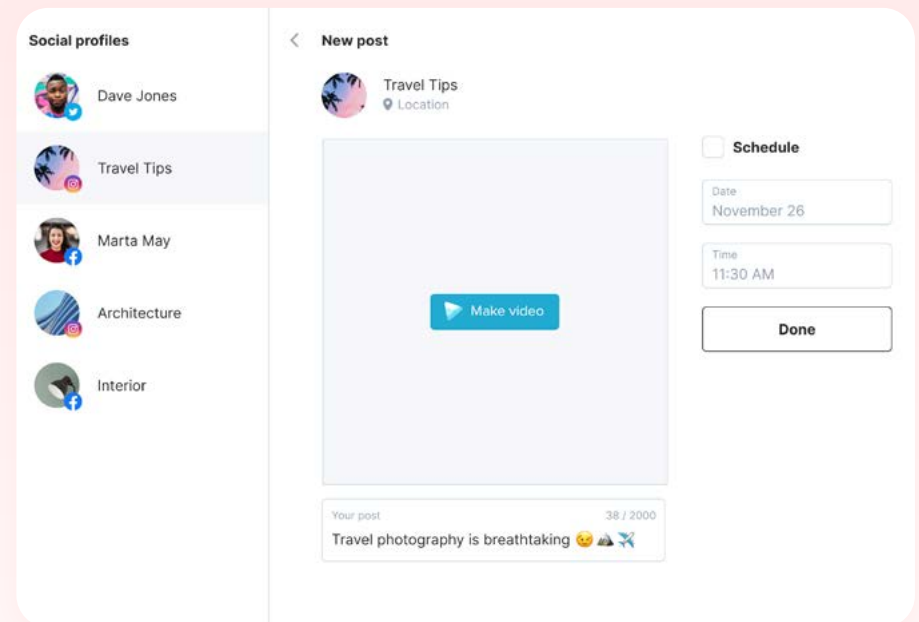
Social profiles

Dave Jones

Travel Tips

Marta May

Architecture

Interior

New post

Travel Tips
Location

Make video

Your post
38 / 2000
Travel photography is breathtaking 😉 🏔️ ✈️

Schedule

Date
November 26

Time
11:30 AM

Done